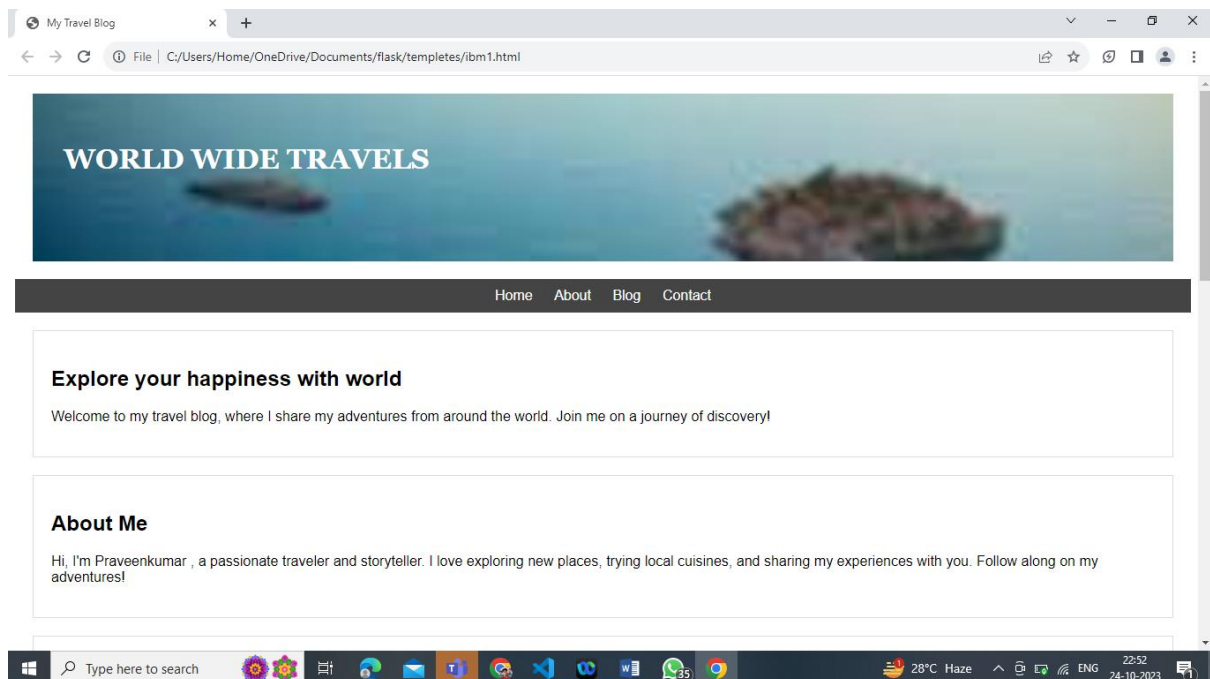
My Travel Blog

File | C:/Users/Home/OneDrive/Documents/flask/templetes/ibm1.html

WORLD WIDE TRAVELS

Home About Blog Contact

Explore your happiness with world

Welcome to my travel blog, where I share my adventures from around the world. Join me on a journey of discovery!

About Me

Hi, I'm Praveenkumar , a passionate traveler and storyteller. I love exploring new places, trying local cuisines, and sharing my experiences with you. Follow along on my adventures!

Type here to search

35

28°C Haze ENG 22:52 24-10-2023